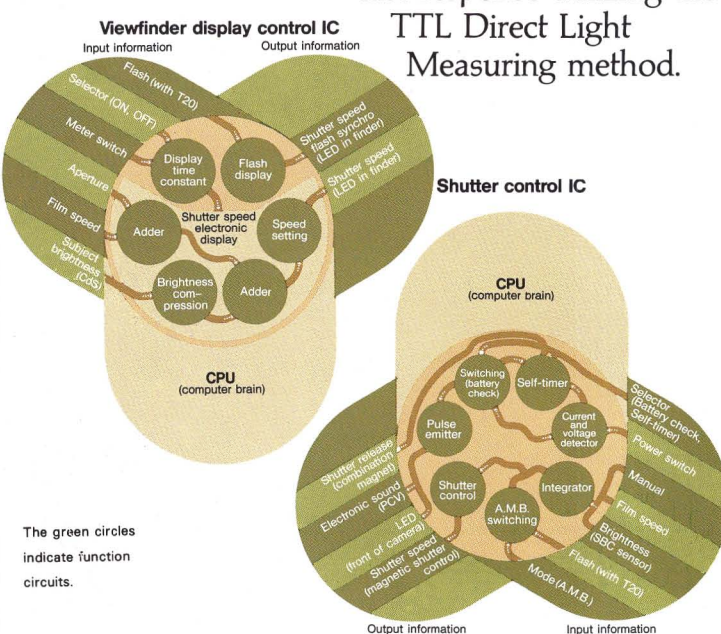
TTL Direct Light Measuring method.

Viewfinder display control IC

Input information

Output information

Flash (with T20)

Selector (ON, OFF)

Meter switch

Aperture

Film speed

Subject brightness (CdS)

Shutter speed flash synchro (LED in finder)

Shutter speed (LED in finder)

Display time constant

Flash display

Adder

Shutter speed electronic display

Speed setting

Brightness compression

Adder

CPU
(computer brain)

Shutter control IC

CPU
(computer brain)

Switching (battery check)

Self-timer

Pulse emitter

Current and voltage detector

Shutter control

Integrator

A.M.B. switching

Selector (Battery check, Self-timer)

Power switch

Manual

Film speed

Brightness (SBC sensor)

Flash (with T20)

Mode (A.M.B.)

Shutter release (combination magnet)

Electronic sound (PCV)

LED (front of camera)

Shutter speed (magnetic shutter control)

The green circles indicate function circuits.

Output information

Input information